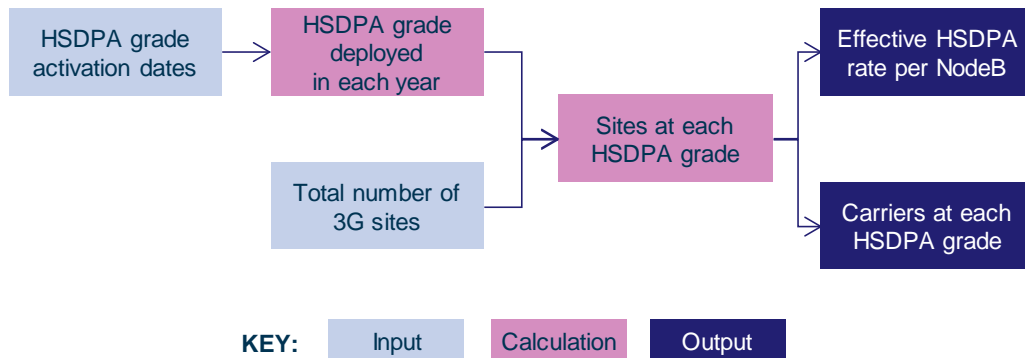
HSDPA grade activation dates

HSDPA grade deployed in each year

Total number of 3G sites

Sites at each HSDPA grade

Effective HSDPA rate per NodeB

Carriers at each HSDPA grade

KEY: Input Calculation Output